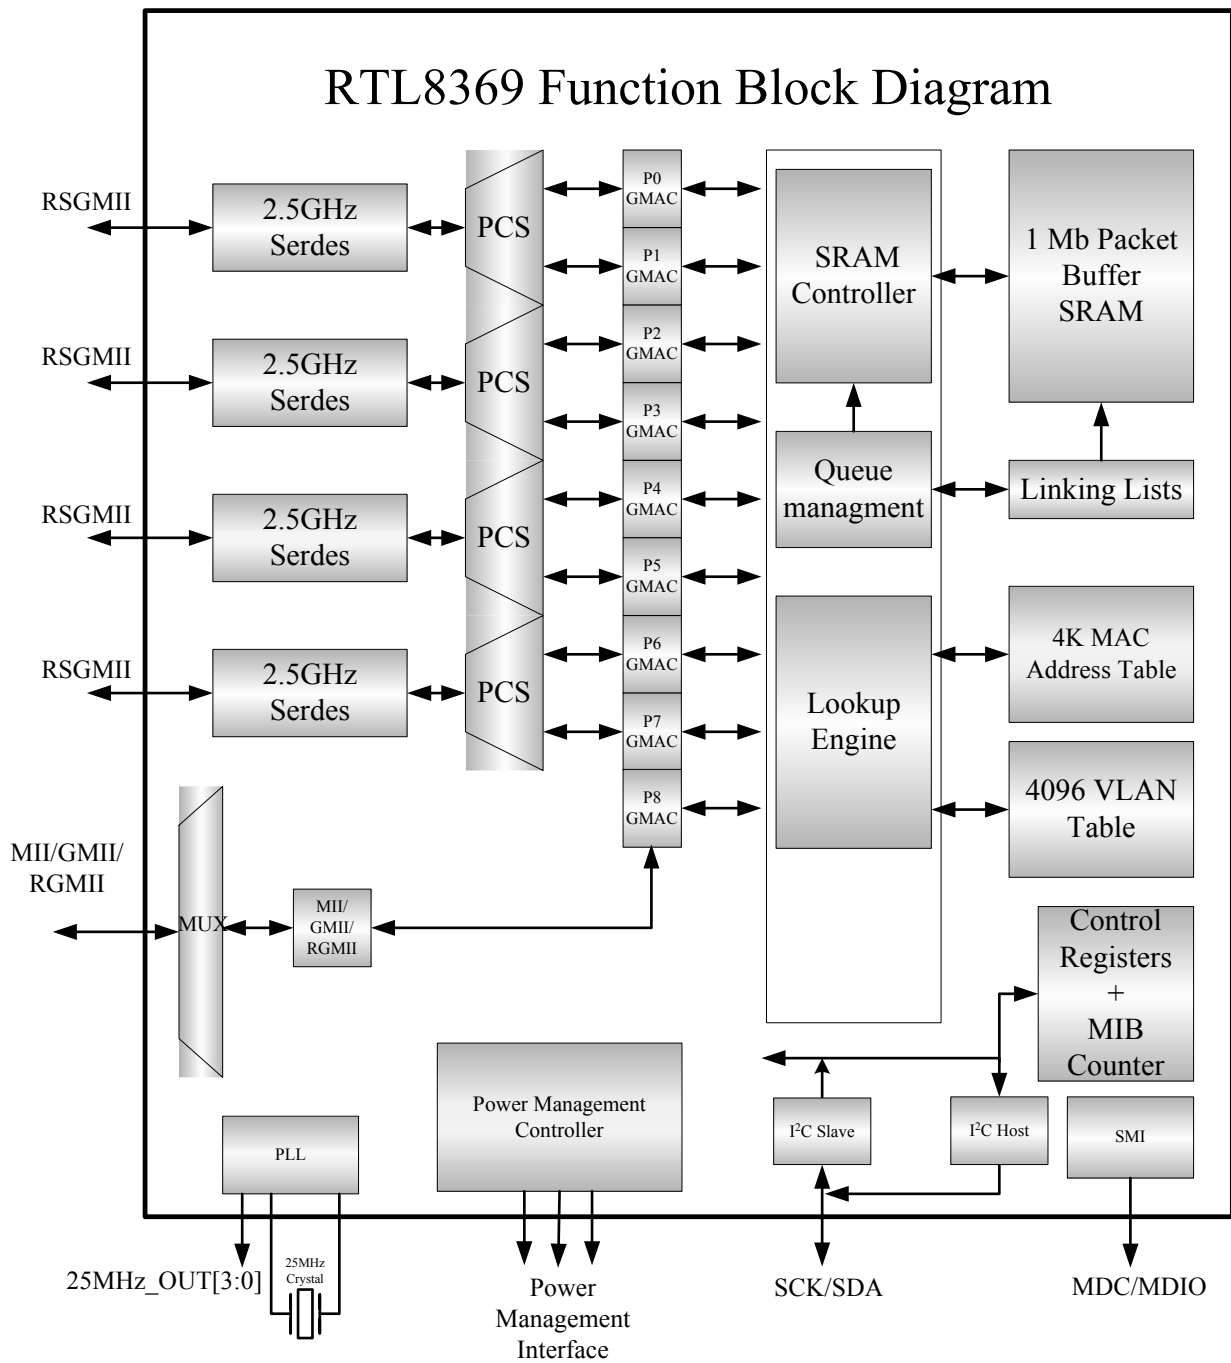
RTL8369 Function Block Diagram

RSGMII
2.5GHz Serdes
RSGMII
2.5GHz Serdes
RSGMII
2.5GHz Serdes
RSGMII
2.5GHz Serdes

PCS
PCS
PCS
PCS

P0 GMAC
P1 GMAC
P2 GMAC
P3 GMAC
P4 GMAC
P5 GMAC
P6 GMAC
P7 GMAC
P8 GMAC

SRAM Controller
1 Mb Packet Buffer SRAM
Queue managment
Linking Lists
Lookup Engine
4K MAC Address Table
4096 VLAN Table

MII/GMII/ RGMII
MUX
MII/ GMII/ RGMII

Control Registers + MIB Counter

Power Management Controller
$I^2C$ Slave
$I^2C$ Host
SMI
PLL
25MHz Crystal

25MHz_OUT[3:0]
Power Management Interface
SCK/SDA
MDC/MDIO